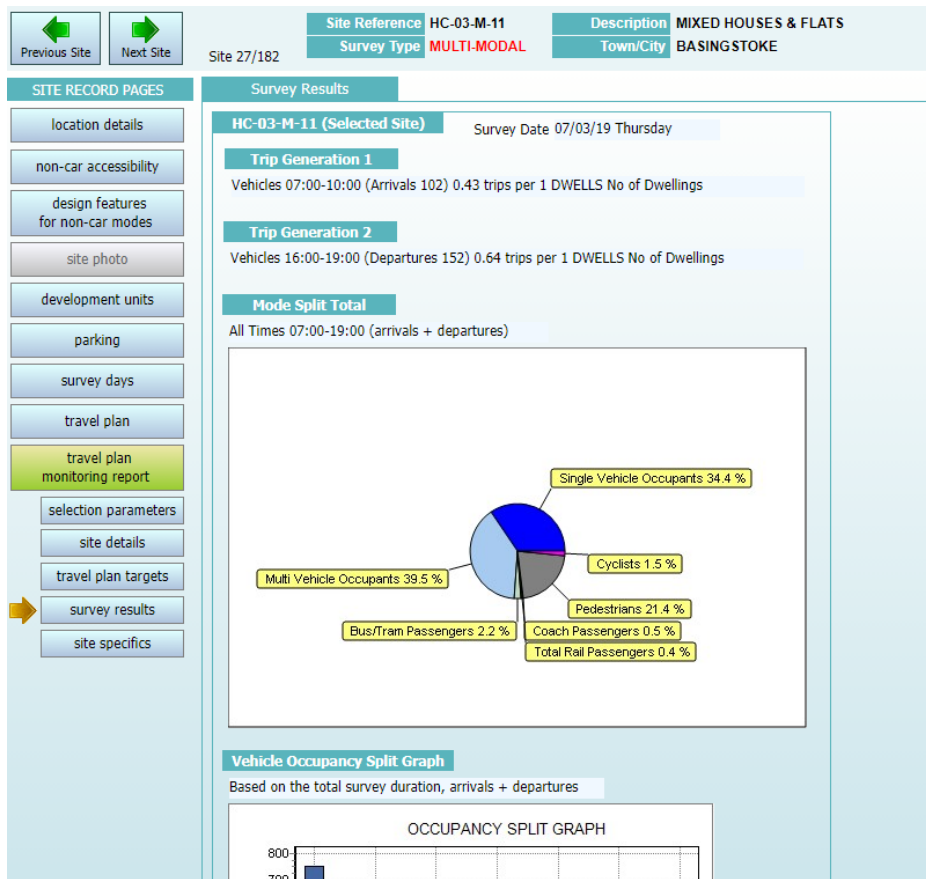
Previous Site
Next Site
Site 27/182

Site Reference HC-03-M-11
Survey Type MULTI-MODAL
Description MIXED HOUSES & FLATS
Town/City BASINGSTOKE

SITE RECORD PAGES
location details
non-car accessibility
design features for non-car modes
site photo
development units
parking
survey days
travel plan
travel plan monitoring report
selection parameters
site details
travel plan targets
survey results
site specifics

Survey Results

HC-03-M-11 (Selected Site)
Survey Date 07/03/19 Thursday

Trip Generation 1
Vehicles 07:00-10:00 (Arrivals 102) 0.43 trips per 1 DWELLS No of Dwellings

Trip Generation 2
Vehicles 16:00-19:00 (Departures 152) 0.64 trips per 1 DWELLS No of Dwellings

Mode Split Total
All Times 07:00-19:00 (arrivals + departures)

Single Vehicle Occupants 34.4 %
Cyclists 1.5 %
Multi Vehicle Occupants 39.5 %
Pedestrians 21.4 %
Bus/Tram Passengers 2.2 %
Coach Passengers 0.5 %
Total Rail Passengers 0.4 %

Vehicle Occupancy Split Graph
Based on the total survey duration, arrivals + departures

OCCUPANCY SPLIT GRAPH
800
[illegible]